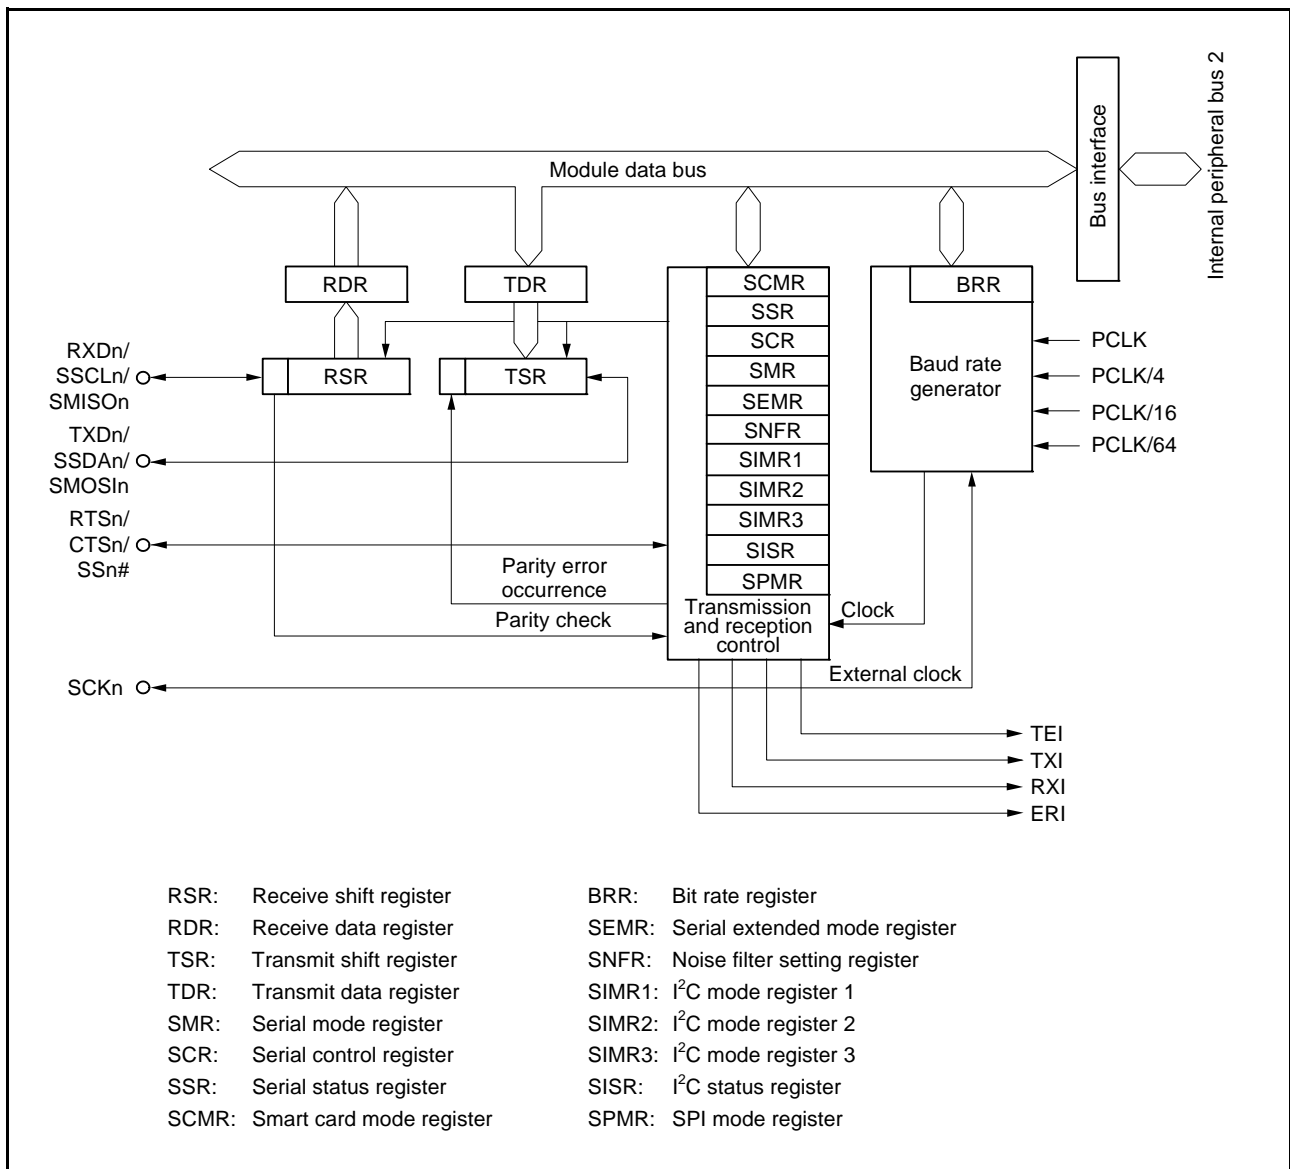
Internal peripheral bus 2

Bus interface

Module data bus

RDR

TDR

SCMR
SSR
SCR
SMR
SEMR
SNFR
SIMR1
SIMR2
SIMR3
SISR
SPMR

BRR

RXDn/
SSCLn/
SMISOn

RSR

TSR

TXDn/
SSDAn/
SMOSIn

RTSn/
CTSn/
SSn#

Baud rate generator

PCLK
PCLK/4
PCLK/16
PCLK/64

Parity error occurrence

Parity check

Transmission and reception control

Clock

External clock

SCKn

TEI
TXI
RXI
ERI

RSR: Receive shift register
RDR: Receive data register
TSR: Transmit shift register
TDR: Transmit data register
SMR: Serial mode register
SCR: Serial control register
SSR: Serial status register
SCMR: Smart card mode register

BRR: Bit rate register
SEMR: Serial extended mode register
SNFR: Noise filter setting register
SIMR1: $I^2C$ mode register 1
SIMR2: $I^2C$ mode register 2
SIMR3: $I^2C$ mode register 3
SISR: $I^2C$ status register
SPMR: SPI mode register